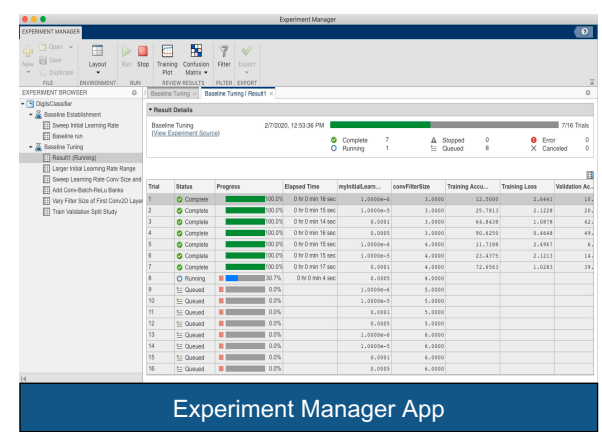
Experiment Manager

EXPERIMENT MANAGER

New Open Save Duplicate Layout Run Stop Training Plot Confusion Matrix Filter Export

FILE ENVIRONMENT RUN REVIEW RESULTS FILTER EXPORT

EXPERIMENT BROWSER

DigitsClassifier
Baseline Establishment
Sweep Initial Learning Rate
Baseline run
Baseline Tuning
Result1 (Running)
Larger Initial Learning Rate Range
Sweep Learning Rate Conv Size and
Add Conv-Batch-ReLu Banks
Vary Filter Size of First Conv2D Layer
Train Validation Split Study

Baseline Tuning × Baseline Tuning | Result1 ×

Result Details

Baseline Tuning 2/7/2020, 12:53:36 PM 7/16 Trials
(View Experiment Source)

Complete 7 Stopped 0 Error 0
Running 1 Queued 8 Canceled 0

| Trial | Status | Progress | Elapsed Time | myInitialLearn... | convFilterSize | Training Accu... | Training Loss | Validation Ac... |
|---|---|---|---|---|---|---|---|---|
| 1 | Complete | 100.0% | 0 hr 0 min 16 sec | 1.0000e-4 | 3.0000 | 12.5000 | 2.6441 | 18. |
| 2 | Complete | 100.0% | 0 hr 0 min 15 sec | 1.0000e-5 | 3.0000 | 25.7813 | 2.1228 | 20. |
| 3 | Complete | 100.0% | 0 hr 0 min 14 sec | 0.0001 | 3.0000 | 64.8438 | 1.0878 | 42. |
| 4 | Complete | 100.0% | 0 hr 0 min 18 sec | 0.0005 | 3.0000 | 90.6250 | 0.4648 | 49. |
| 5 | Complete | 100.0% | 0 hr 0 min 15 sec | 1.0000e-4 | 4.0000 | 11.7188 | 2.4967 | 6. |
| 6 | Complete | 100.0% | 0 hr 0 min 15 sec | 1.0000e-5 | 4.0000 | 23.4375 | 2.1213 | 14. |
| 7 | Complete | 100.0% | 0 hr 0 min 17 sec | 0.0001 | 4.0000 | 72.6563 | 1.0283 | 39. |
| 8 | Running | 30.7% | 0 hr 0 min 4 sec | 0.0005 | 4.0000 | | | |
| 9 | Queued | 0.0% | | 1.0000e-4 | 5.0000 | | | |
| 10 | Queued | 0.0% | | 1.0000e-5 | 5.0000 | | | |
| 11 | Queued | 0.0% | | 0.0001 | 5.0000 | | | |
| 12 | Queued | 0.0% | | 0.0005 | 5.0000 | | | |
| 13 | Queued | 0.0% | | 1.0000e-4 | 6.0000 | | | |
| 14 | Queued | 0.0% | | 1.0000e-5 | 6.0000 | | | |
| 15 | Queued | 0.0% | | 0.0001 | 6.0000 | | | |
| 16 | Queued | 0.0% | | 0.0005 | 6.0000 | | | |

Experiment Manager App